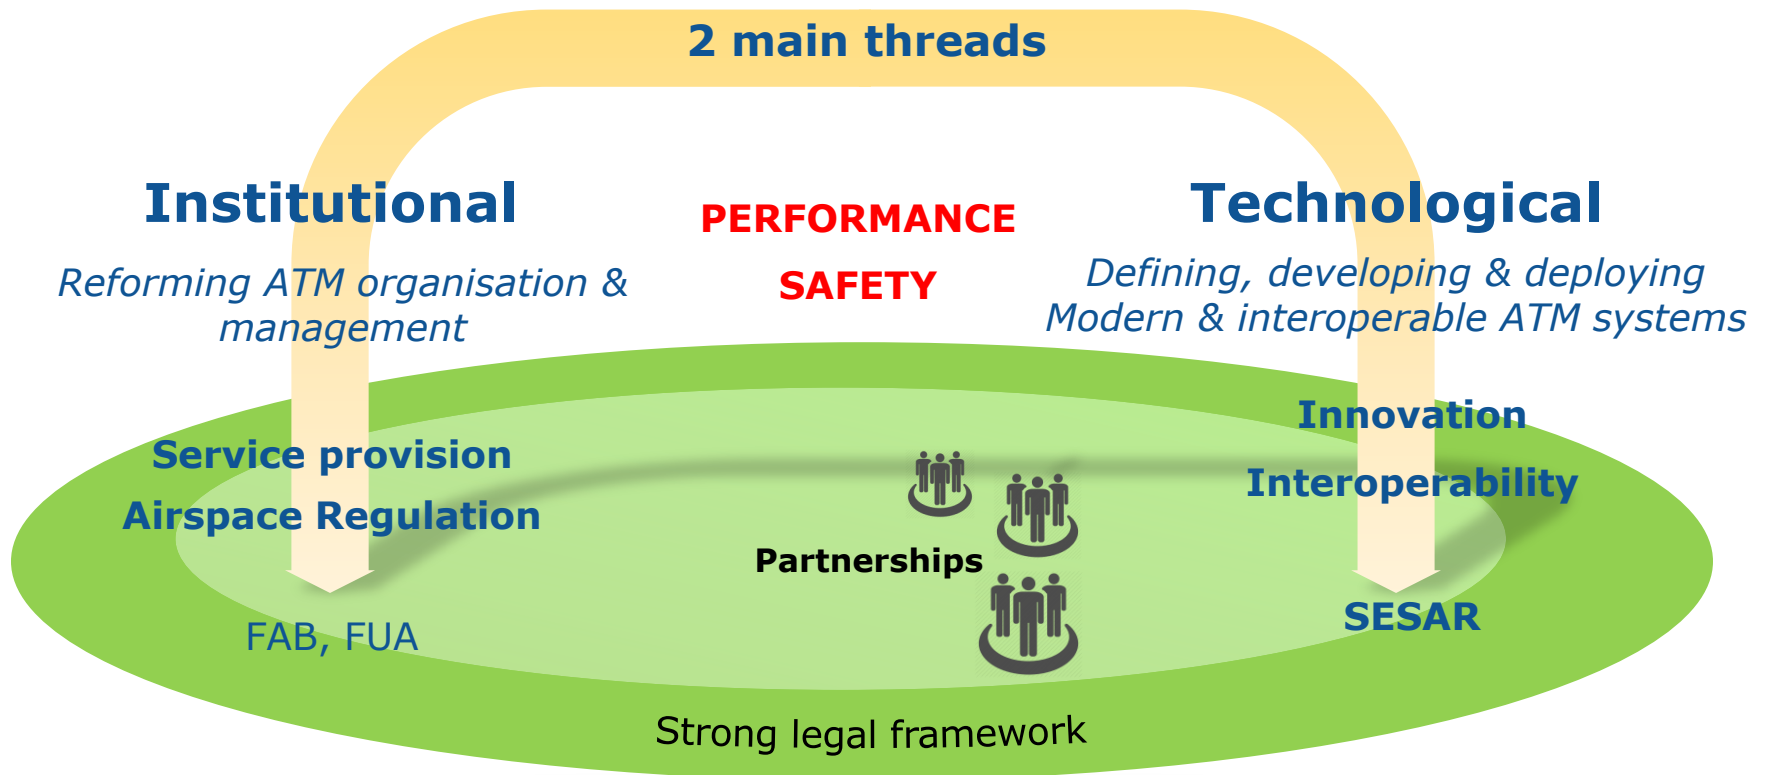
2 main threads

Institutional

Reforming ATM organisation & management

PERFORMANCE

SAFETY

Technological

Defining, developing & deploying Modern & interoperable ATM systems

Service provision

Airspace Regulation

Innovation

Interoperability

Partnerships

FAB, FUA

SESAR

Strong legal framework